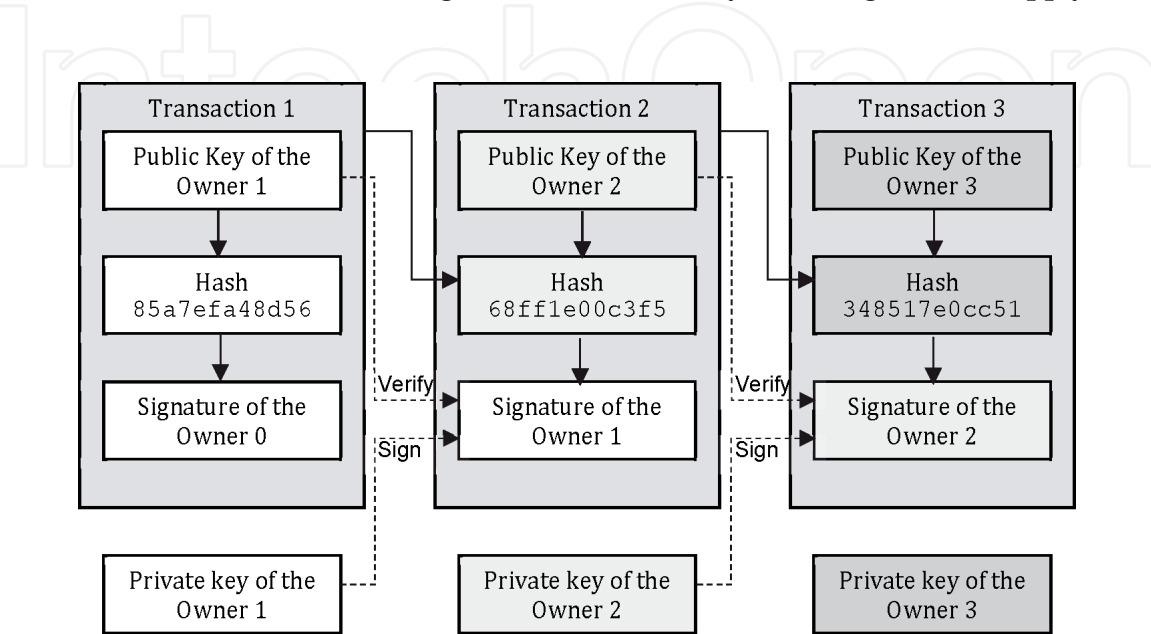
Transaction 1

Public Key of the Owner 1

Hash 85a7efa48d56

Signature of the Owner 0

Transaction 2

Public Key of the Owner 2

Hash 68ff1e00c3f5

Signature of the Owner 1

Transaction 3

Public Key of the Owner 3

Hash 348517e0cc51

Signature of the Owner 2

Verify

Sign

Verify

Sign

Private key of the Owner 1

Private key of the Owner 2

Private key of the Owner 3